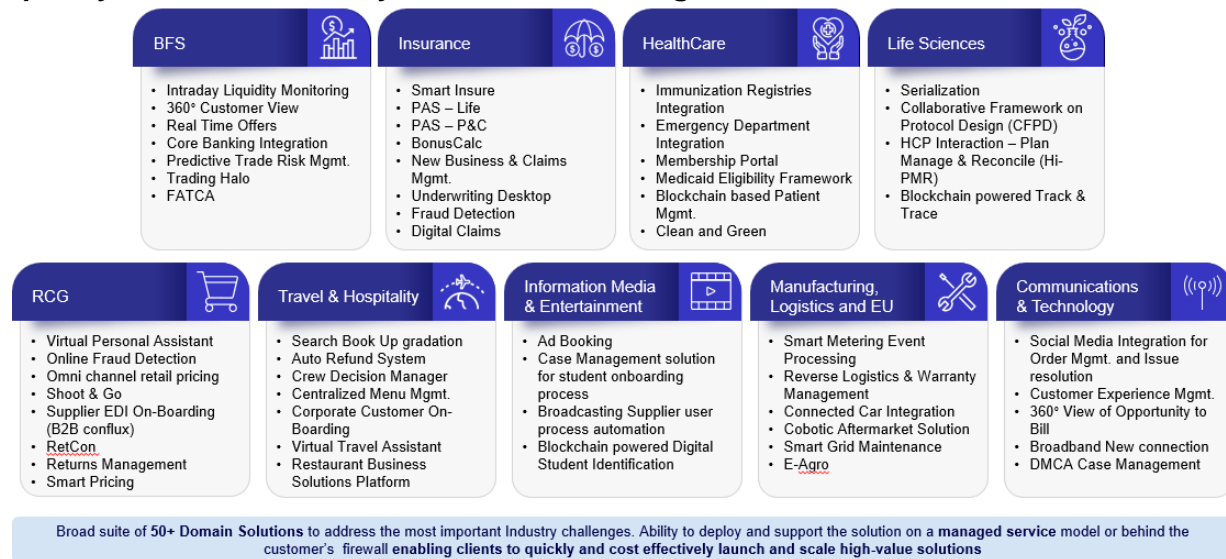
BFS
- Intraday Liquidity Monitoring
- 360° Customer View
- Real Time Offers
- Core Banking Integration
- Predictive Trade Risk Mgmt.
- Trading Halo
- FATCA

Insurance
- Smart Insure
- PAS – Life
- PAS – P&C
- BonusCalc
- New Business & Claims Mgmt.
- Underwriting Desktop
- Fraud Detection
- Digital Claims

HealthCare
- Immunization Registries Integration
- Emergency Department Integration
- Membership Portal
- Medicaid Eligibility Framework
- Blockchain based Patient Mgmt.
- Clean and Green

Life Sciences
- Serialization
- Collaborative Framework on Protocol Design (CFPD)
- HCP Interaction – Plan Manage & Reconcile (Hi-PMR)
- Blockchain powered Track & Trace

RCG
- Virtual Personal Assistant
- Online Fraud Detection
- Omni channel retail pricing
- Shoot & Go
- Supplier EDI On-Boarding (B2B conflux)
- RetCon
- Returns Management
- Smart Pricing

Travel & Hospitality
- Search Book Up gradation
- Auto Refund System
- Crew Decision Manager
- Centralized Menu Mgmt.
- Corporate Customer On-Boarding
- Virtual Travel Assistant
- Restaurant Business Solutions Platform

Information Media & Entertainment
- Ad Booking
- Case Management solution for student onboarding process
- Broadcasting Supplier user process automation
- Blockchain powered Digital Student Identification

Manufacturing, Logistics and EU
- Smart Metering Event Processing
- Reverse Logistics & Warranty Management
- Connected Car Integration
- Cobotic Aftermarket Solution
- Smart Grid Maintenance
- E-Agro

Communications & Technology
- Social Media Integration for Order Mgmt. and Issue resolution
- Customer Experience Mgmt.
- 360° View of Opportunity to Bill
- Broadband New connection
- DMCA Case Management

Broad suite of 50+ Domain Solutions to address the most important Industry challenges. Ability to deploy and support the solution on a managed service model or behind the customer's firewall enabling clients to quickly and cost effectively launch and scale high-value solutions